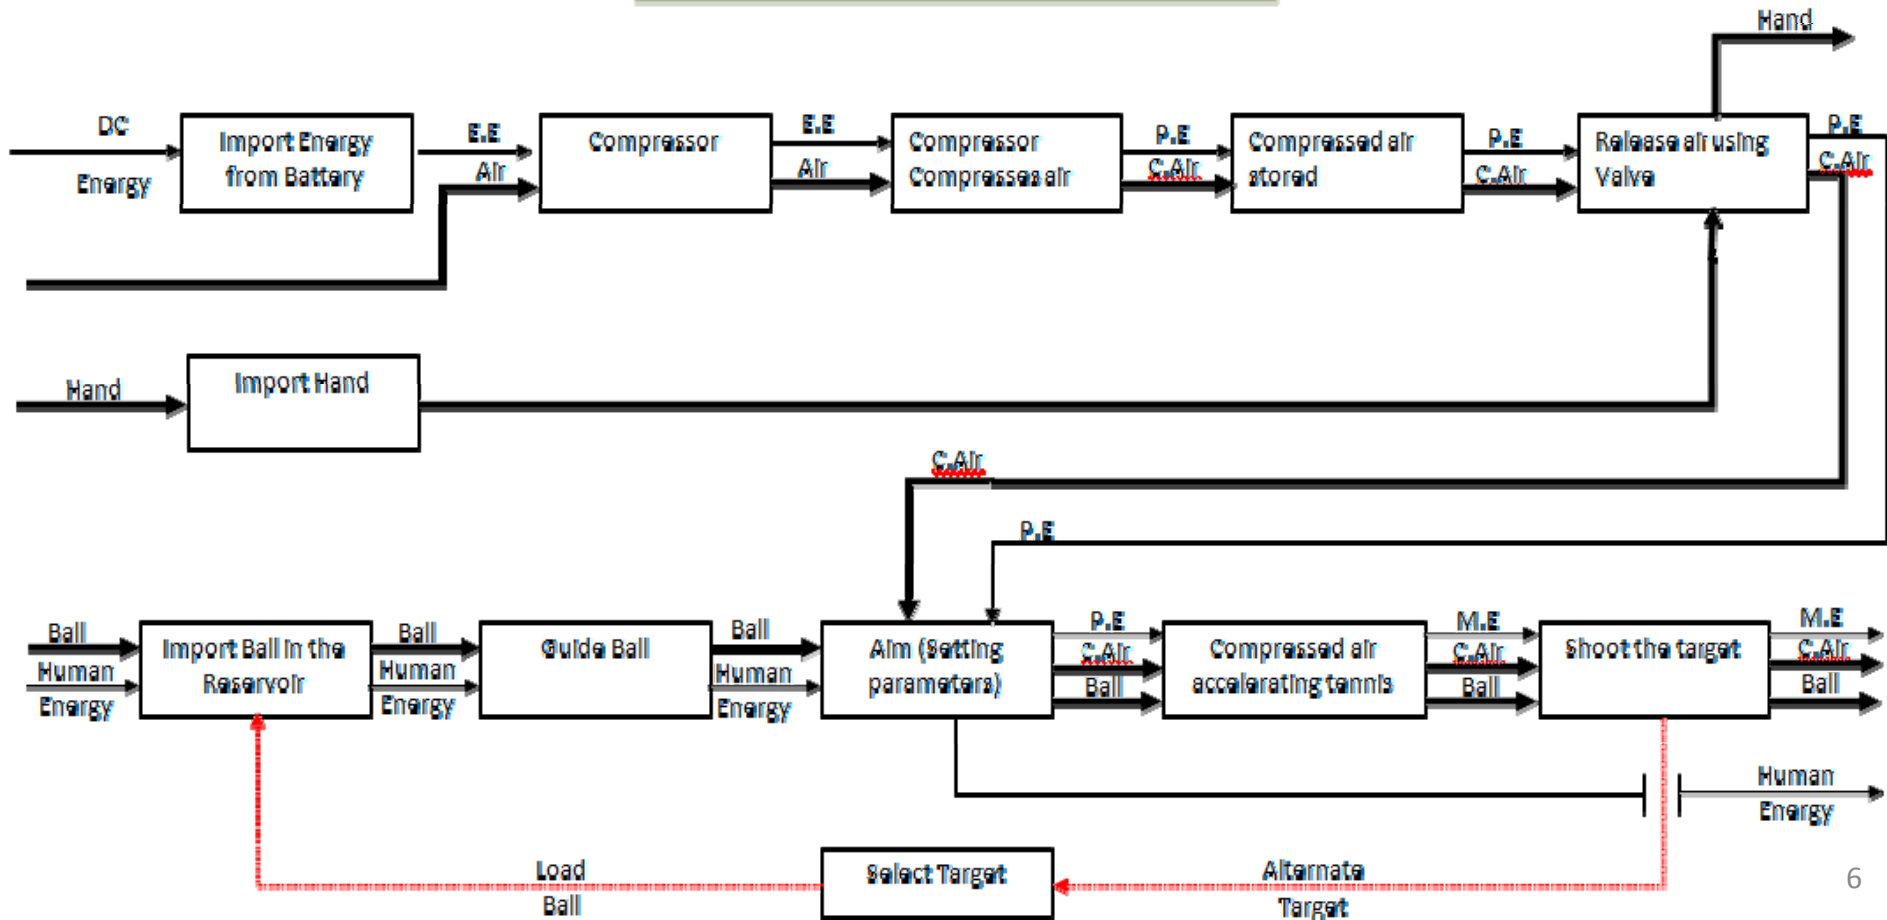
Hand

DC Energy

Import Energy from Battery

E.E Air

Compressor

E.E Air

Compressor Compresses air

P.E C.Air

Compressed air stored

P.E C.Air

Release air using Valve

P.E C.Air

Hand

Import Hand

C.Air

P.E

Ball Human Energy

Import Ball in the Reservoir

Ball Human Energy

Guide Ball

Ball Human Energy

Aim (Setting parameters)

P.E C.Air Ball

Compressed air accelerating tennis

M.E C.Air Ball

Shoot the target

M.E C.Air Ball

Human Energy

Load Ball

Select Target

Alternate Target

6